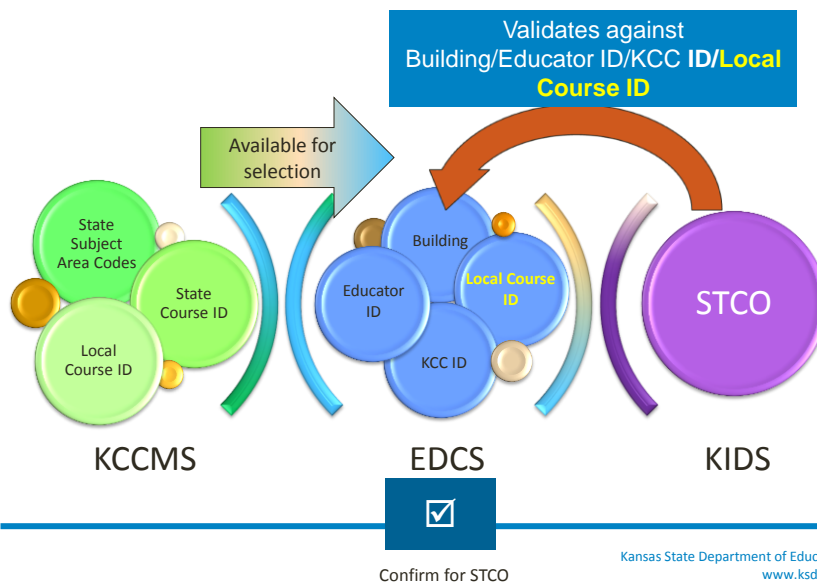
Validates against Building/Educator ID/KCC ID/Local Course ID

Available for selection

State Subject Area Codes

State Course ID

Local Course ID

Building

Educator ID

Local Course ID

KCC ID

STCO

KCCMS

EDCS

KIDS

☑

Confirm for STCO

Kansas State Department of Educ

www.ksd